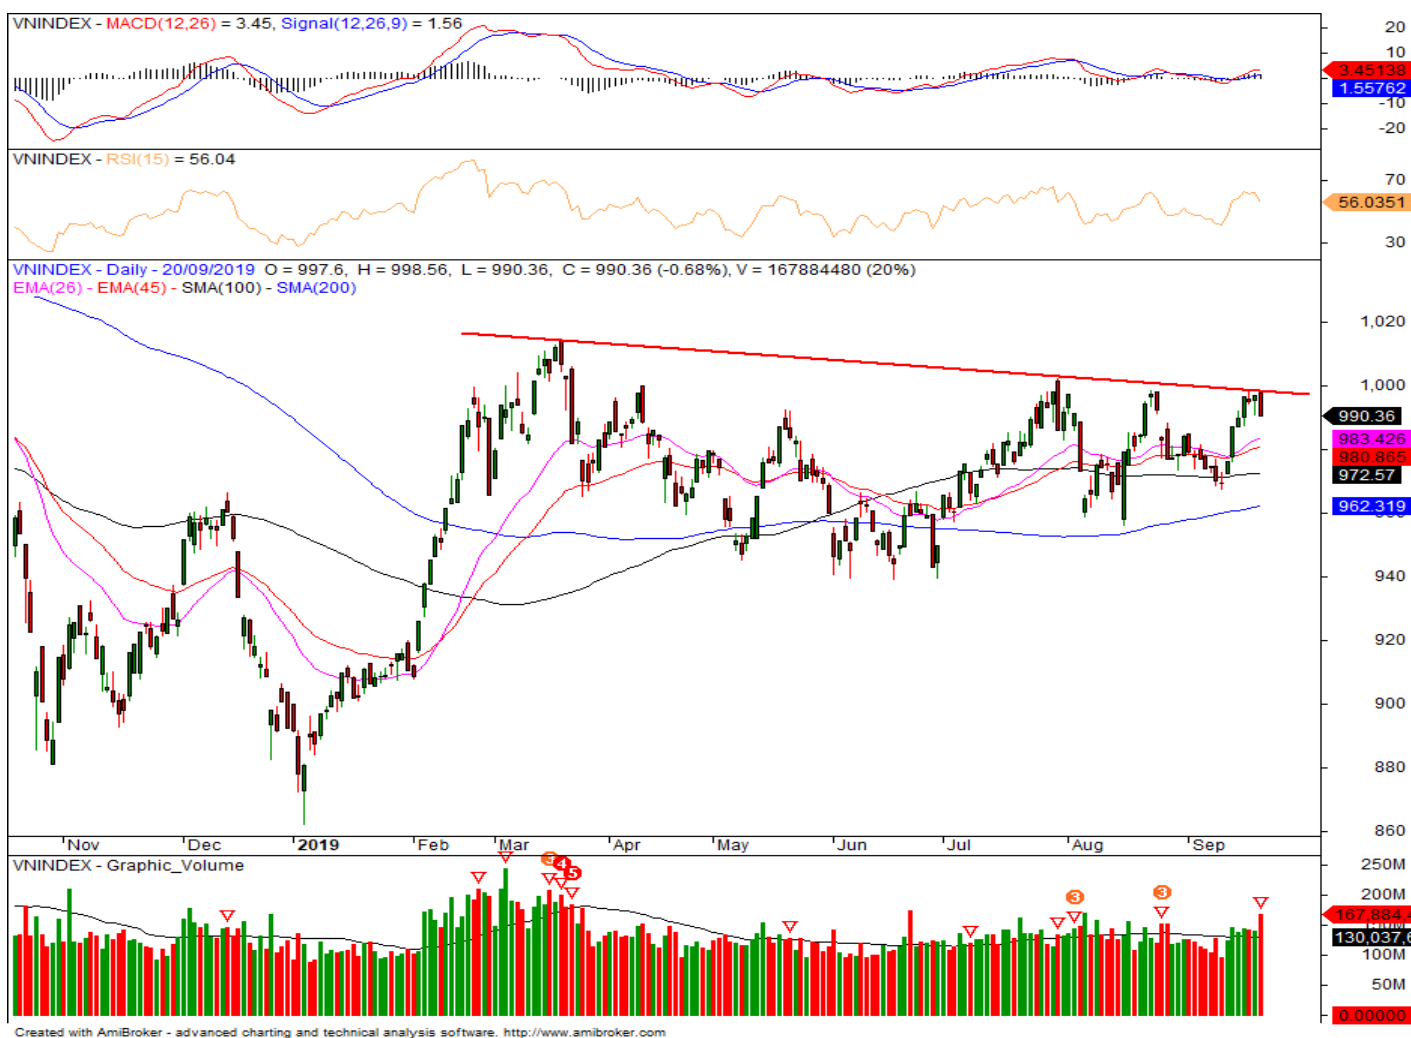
VNINDEX - MACD(12,26) = 3.45, Signal(12,26,9) = 1.56

20
10
3.45138
1.55762
-10
-20

VNINDEX - RSI(15) = 56.04

70
56.0351
30

VNINDEX - Daily - 20/09/2019 O = 997.6, H = 998.56, L = 990.36, C = 990.36 (-0.68%), V = 167884480 (20%)
EMA(26) - EMA(45) - SMA(100) - SMA(200)

1,020
1,000
990.36
983.426
980.865
972.57
962.319
940
920
900
880
860

Nov Dec 2019 Feb Mar Apr May Jun Jul Aug Sep

VNINDEX - Graphic_Volume

250M
200M
167,884,4
130,037,6
100M
50M
0.00000

Created with AmiBroker - advanced charting and technical analysis software. http://www.amibroker.com